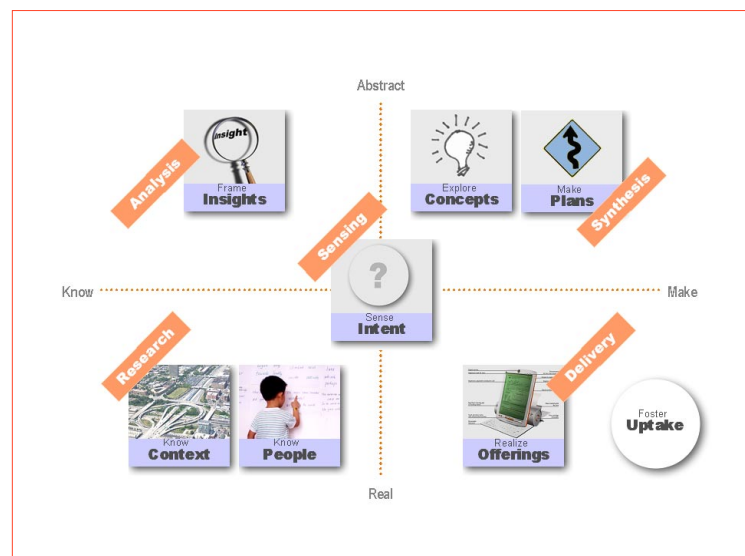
Abstract

Analysis

insight

Frame
Insights

Explore
Concepts

Make
Plans

Synthesis

Sensing

?

Know

Sense
Intent

Make

Research

Delivery

Know
Context

Know
People

Realize
Offerings

Foster
Uptake

Real